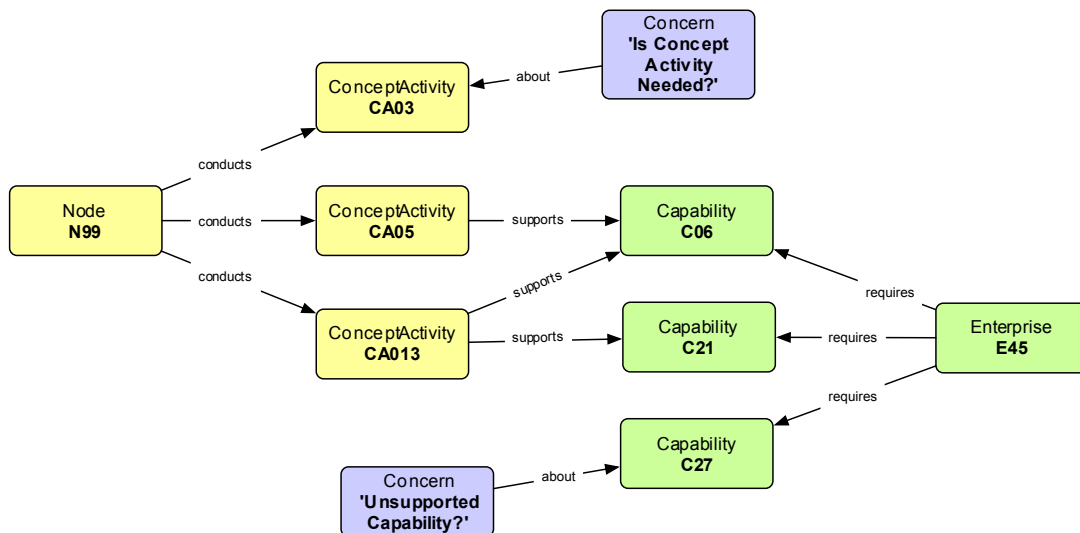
Concern
'Is Concept Activity Needed?'

about

ConceptActivity
CA03

conducts

Node
N99

conducts

ConceptActivity
CA05

supports

Capability
C06

conducts

supports

requires

ConceptActivity
CA013

supports

Capability
C21

requires

Enterprise
E45

requires

Capability
C27

about

Concern
'Unsupported Capability?'